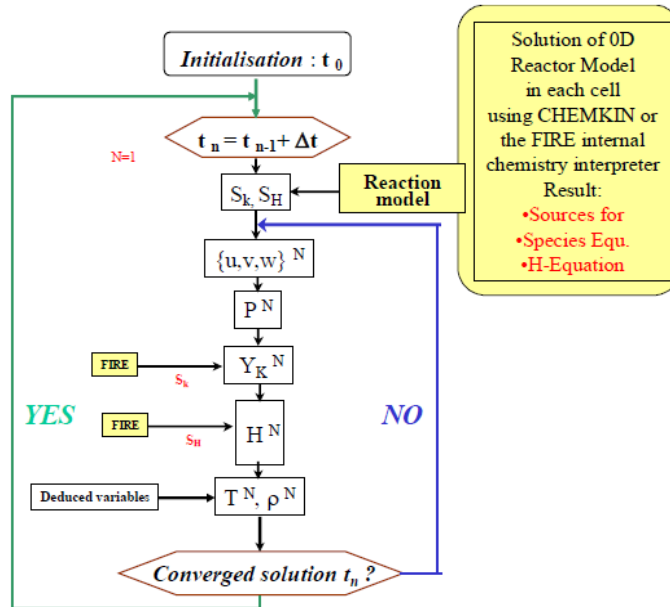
Initialisation : $t_0$

$t_n = t_{n-1} + \Delta t$

N=1

$S_k, S_H$

Reaction model

Solution of 0D Reactor Model in each cell using CHEMKIN or the FIRE internal chemistry interpreter Result:
•Sources for
•Species Equ.
•H-Equation

$\{u,v,w\}^N$

$P^N$

FIRE

$S_k$

$Y_K{}^N$

YES

NO

FIRE

$S_H$

$H^N$

Deduced variables

$T^N, \rho^N$

Converged solution $t_n$ ?